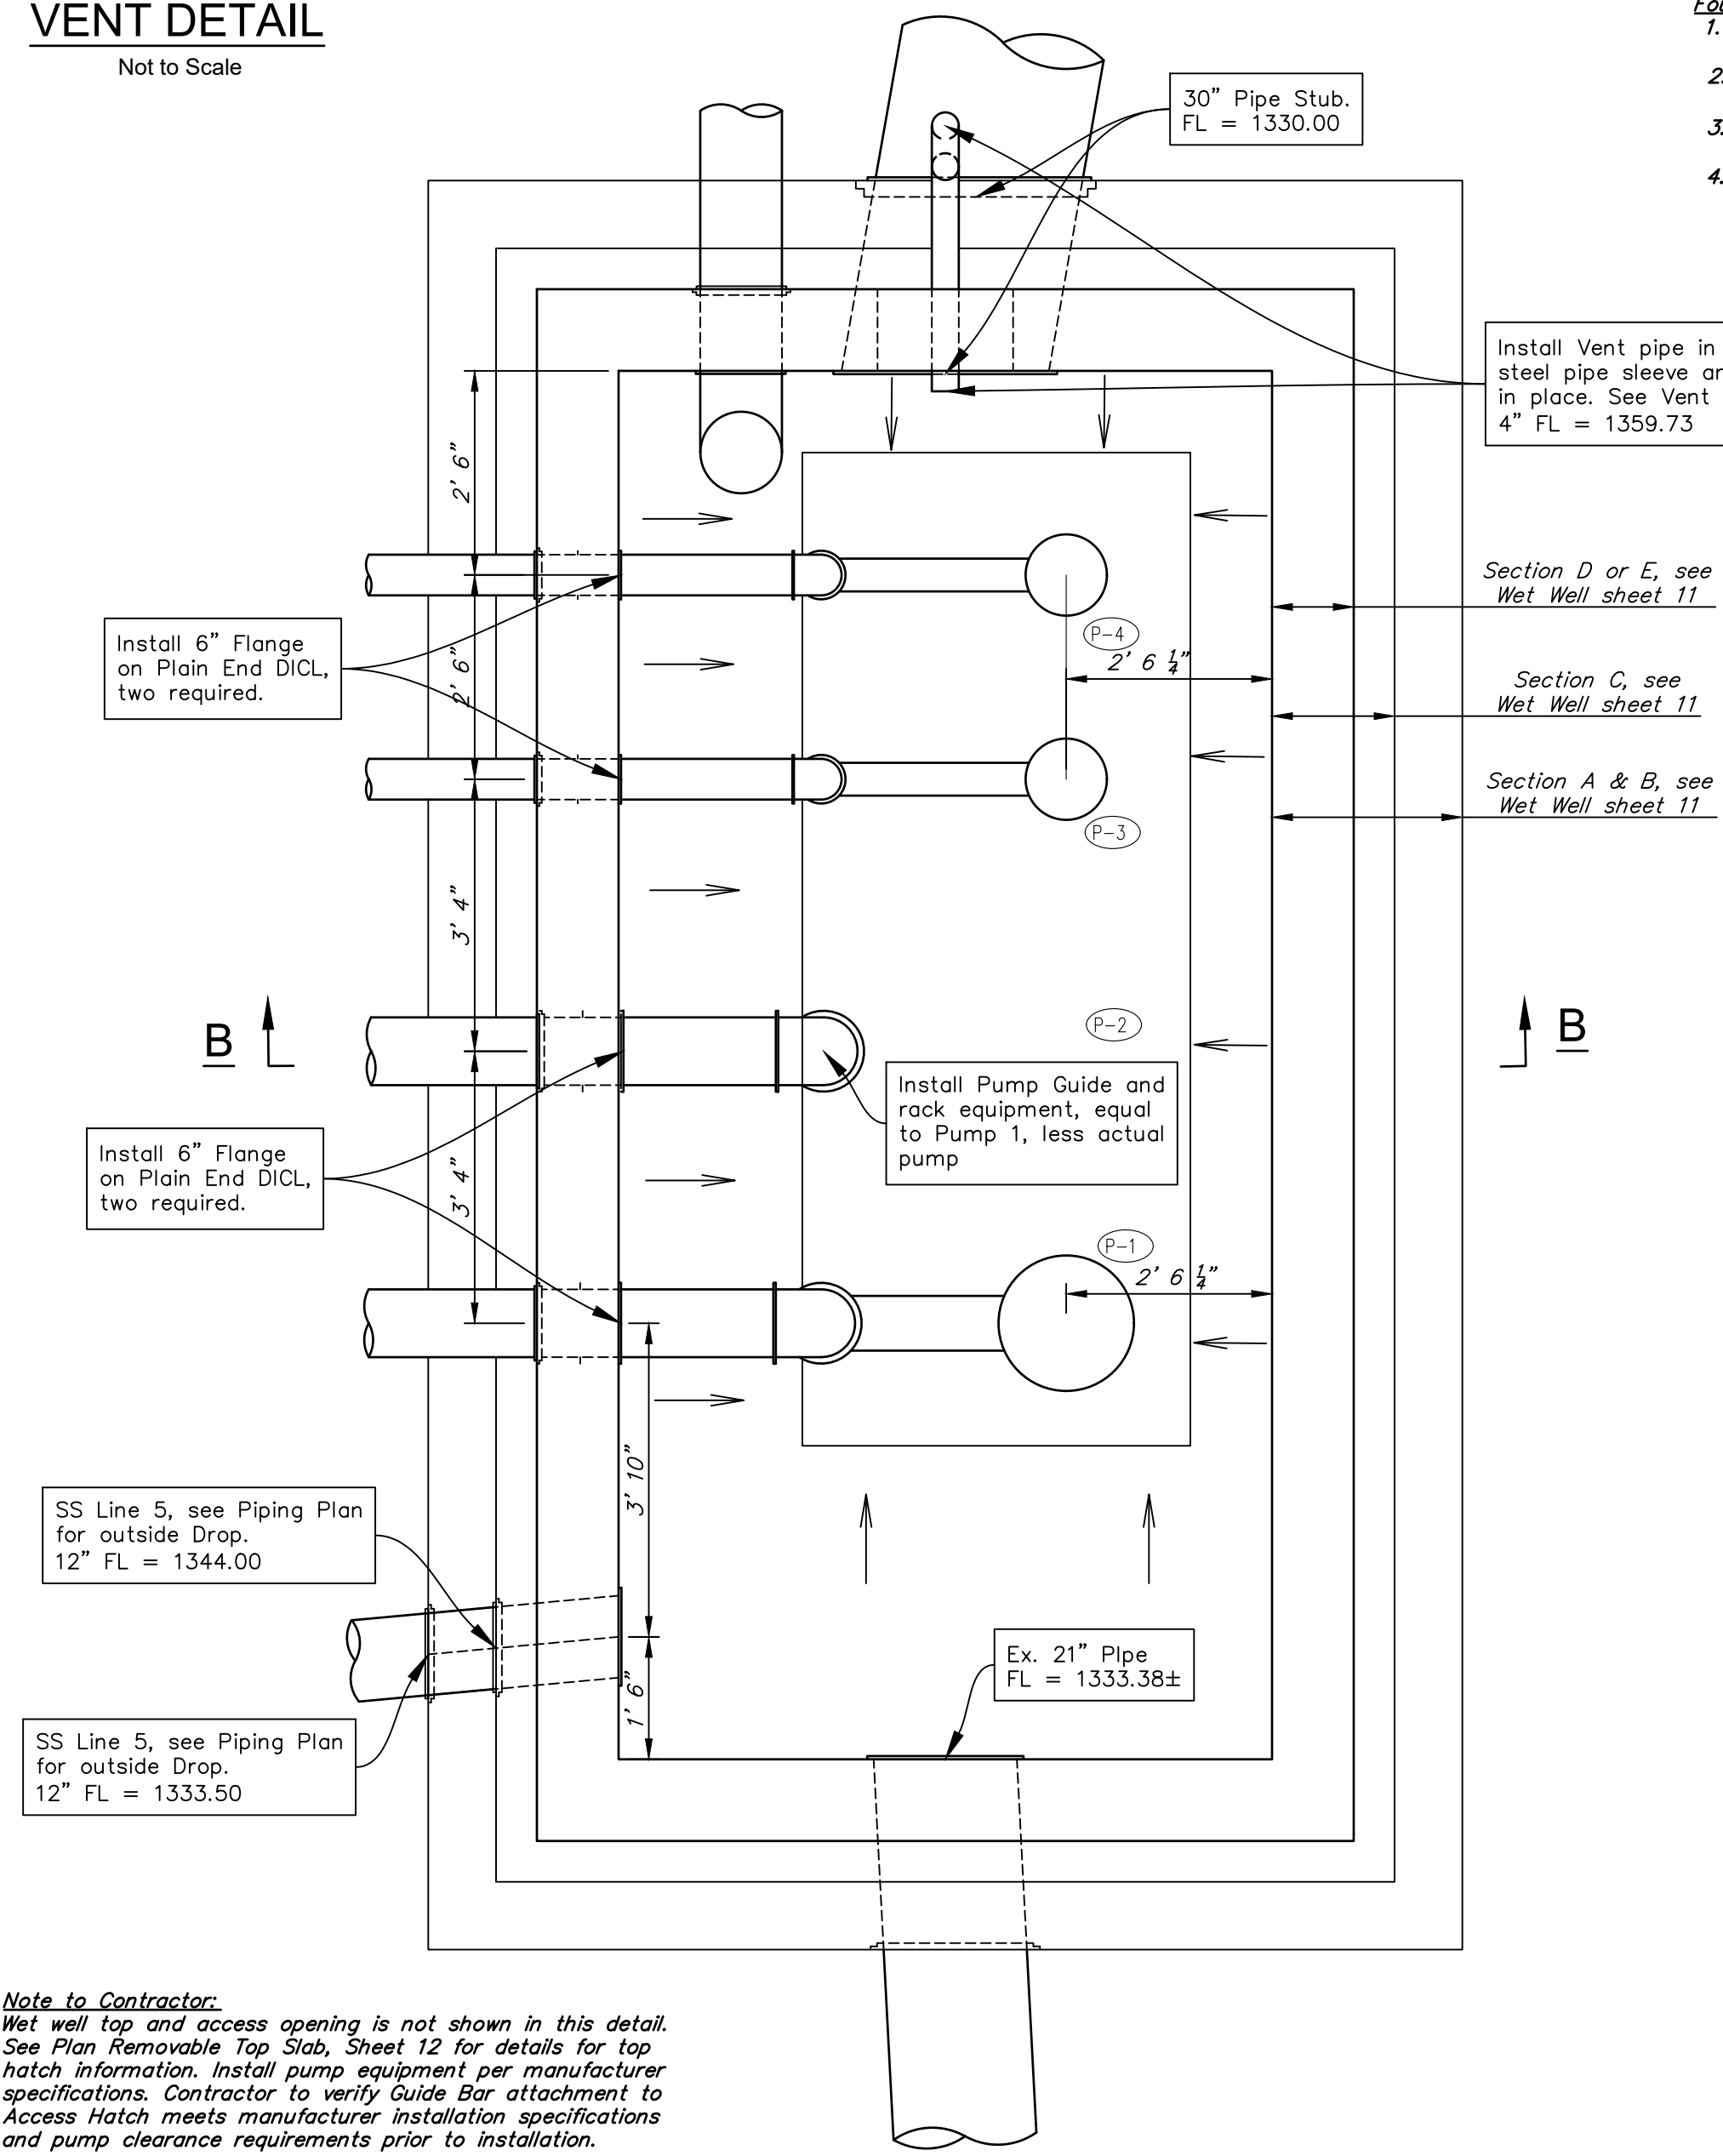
VENT DETAIL
Not to Scale

Fo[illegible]
1.
2.
3.
4.

30" Pipe Stub.
FL = 1330.00

Install Vent pipe in steel pipe sleeve ar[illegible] in place. See Vent 4" FL = 1359.73

2' 6"

Install 6" Flange on Plain End DICL, two required.

P-4

2' 6 $\frac{1}{4}$"

Section D or E, see Wet Well sheet 11

2' 6"

Section C, see Wet Well sheet 11

Section A & B, see Wet Well sheet 11

P-3

3' 4"

B

P-2

B

Install Pump Guide and rack equipment, equal to Pump 1, less actual pump

Install 6" Flange on Plain End DICL, two required.

3' 4"

P-1

2' 6 $\frac{1}{4}$"

3' 10"

SS Line 5, see Piping Plan for outside Drop.
12" FL = 1344.00

Ex. 21" PIpe
FL = 1333.38±

1' 6"

SS Line 5, see Piping Plan for outside Drop.
12" FL = 1333.50

Note to Contractor:
Wet well top and access opening is not shown in this detail. See Plan Removable Top Slab, Sheet 12 for details for top hatch information. Install pump equipment per manufacturer specifications. Contractor to verify Guide Bar attachment to Access Hatch meets manufacturer installation specifications and pump clearance requirements prior to installation.